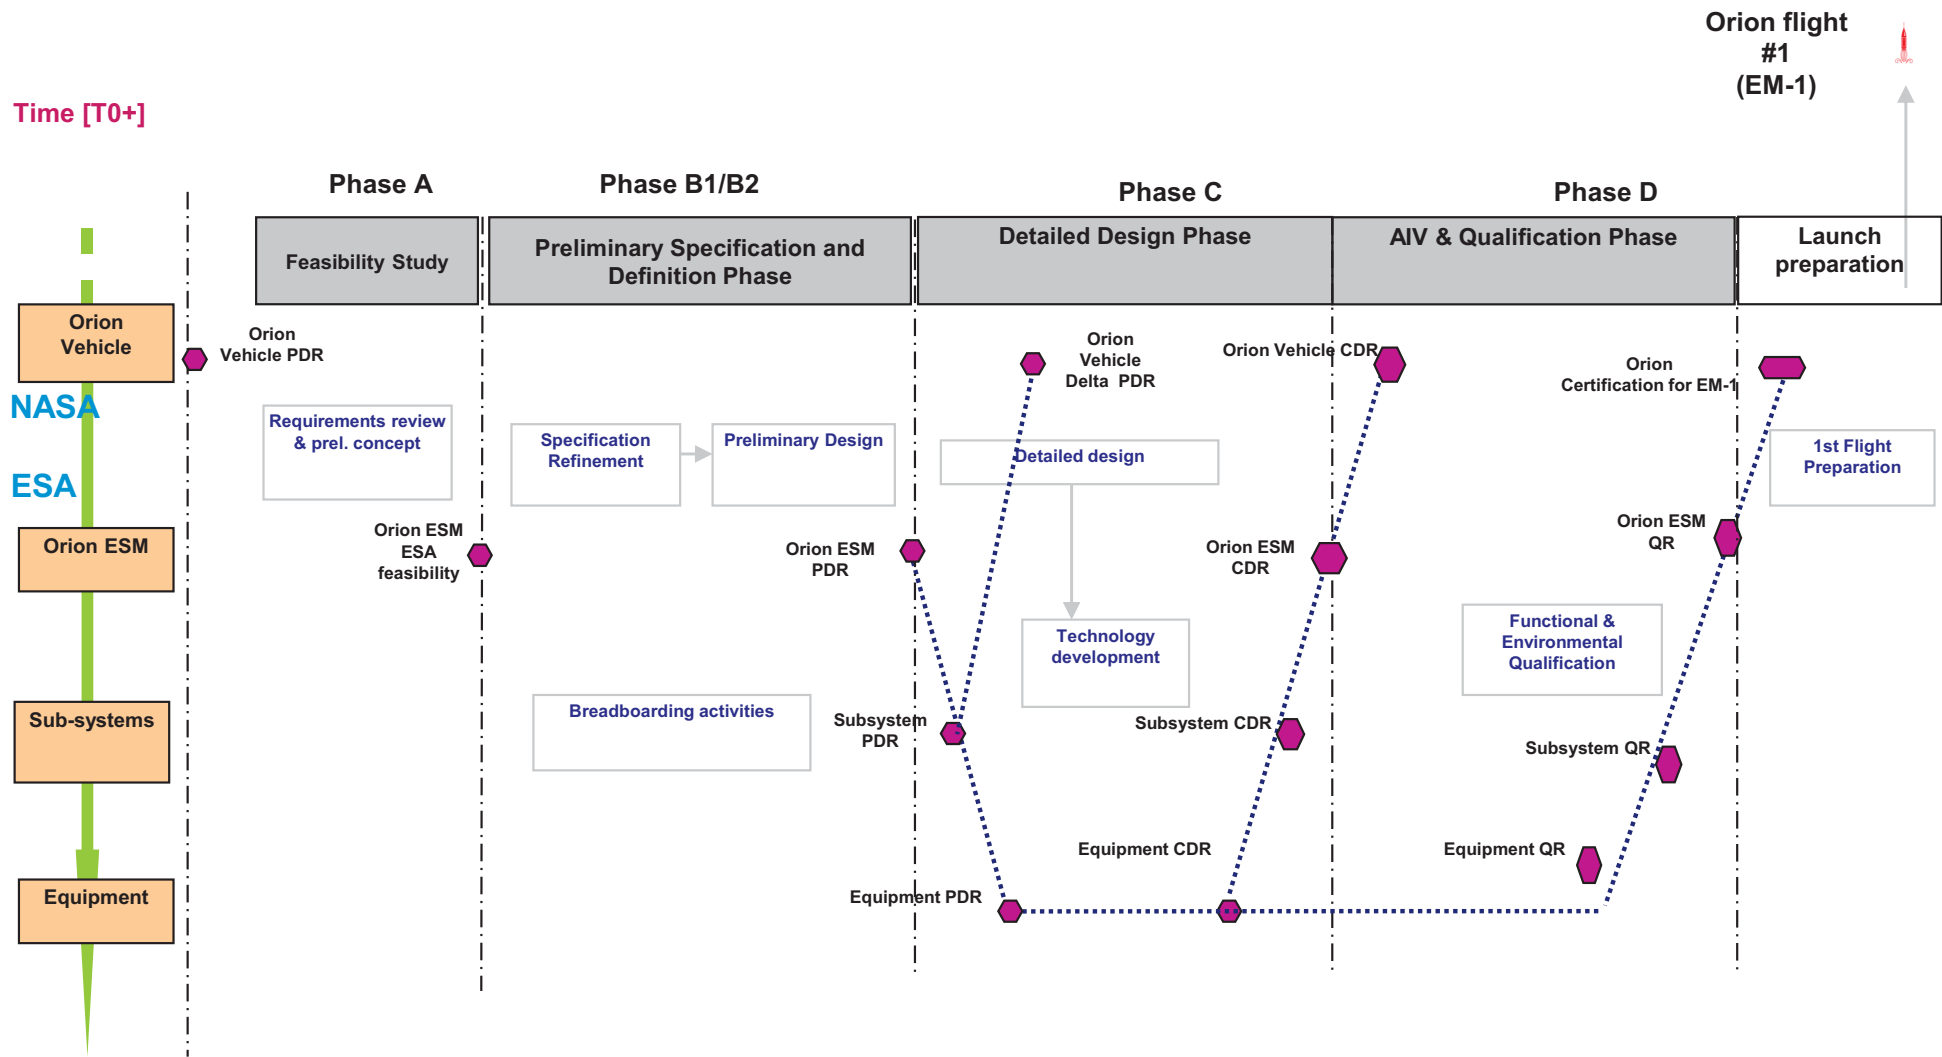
Orion flight #1 (EM-1)

Time [T0+]

Phase A

Phase B1/B2

Phase C

Phase D

Feasibility Study

Preliminary Specification and Definition Phase

Detailed Design Phase

AIV & Qualification Phase

Launch preparation

Orion Vehicle

NASA

ESA

Orion ESM

Sub-systems

Equipment

Orion Vehicle PDR

Requirements review & prel. concept

Specification Refinement

Preliminary Design

Orion ESM ESA feasibility

Breadboarding activities

Orion ESM PDR

Orion Vehicle Delta PDR

Detailed design

Technology development

Subsystem PDR

Equipment PDR

Orion Vehicle CDR

Orion ESM CDR

Subsystem CDR

Equipment CDR

Orion Certification for EM-1

1st Flight Preparation

Orion ESM QR

Functional & Environmental Qualification

Subsystem QR

Equipment QR